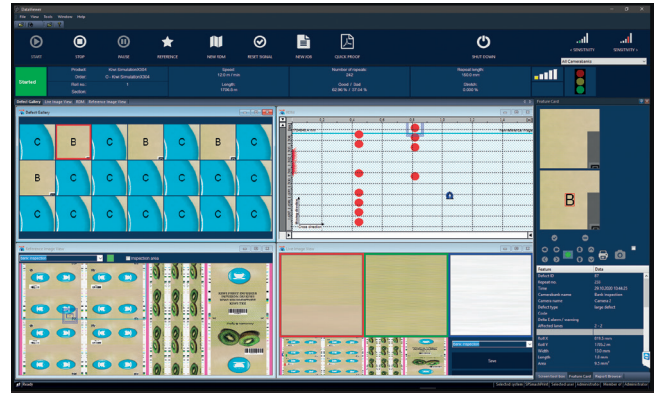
DataViewer
File View Tools Window Help

START
STOP
PAUSE
REFERENCE
NEW ROAM
RESET ROAM
NEW JOB
QUICK PROOF
SHUT DOWN
+ SENSITIVITY
SENSITIVITY -

Started
Product: Kiwi Simulation0264
Order: O - Kiwi Simulation0264
Roll no.: 1
Section:
Speed: 12.0 m / min
Length: 1196.3 m
Number of repeats: 242
Good / Bad: 82.96 % / 17.04 %
Repeat length: 180.0 mm
Deletion: 0.000 %
All Cameralanes

Defect Gallery | Live Image View | ROAM | Reference Image View
Defect Gallery
C B C B C B C C
B C C C C
C C C C

Roam
Cross direction

Feature Card
B

Reference Image View
Bank inspection
Inspection area

Live Image View

| Feature | Data |
|---|---|
| Defect ID | 81 |
| Repeat no. | 230 |
| Time | 29.10.2020 10:46:25 |
| Cameralane name | Bank inspection |
| Camera name | Camera 1 |
| Defect type | large defect |
| Code | |
| Defect alarm / warning | |
| Affected lanes | 3 - 3 |
| RollX | 819.0 mm |
| RollY | 1195.2 m |
| Width | 13.0 mm |
| Length | 13.0 mm |
| Area | 9.0 mm² |

Save

Connected Jobs | Feature Card | Report Browser

Ready